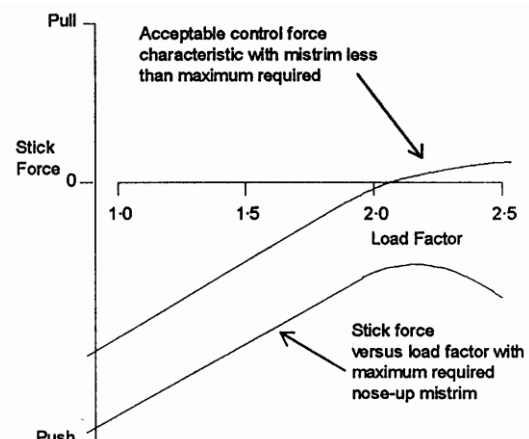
Pull

Acceptable control force characteristic with mistrim less than maximum required

Stick Force 0

1·0

1·5

2·0

2·5

Load Factor

Stick force versus load factor with maximum required nose-up mistrim

Push